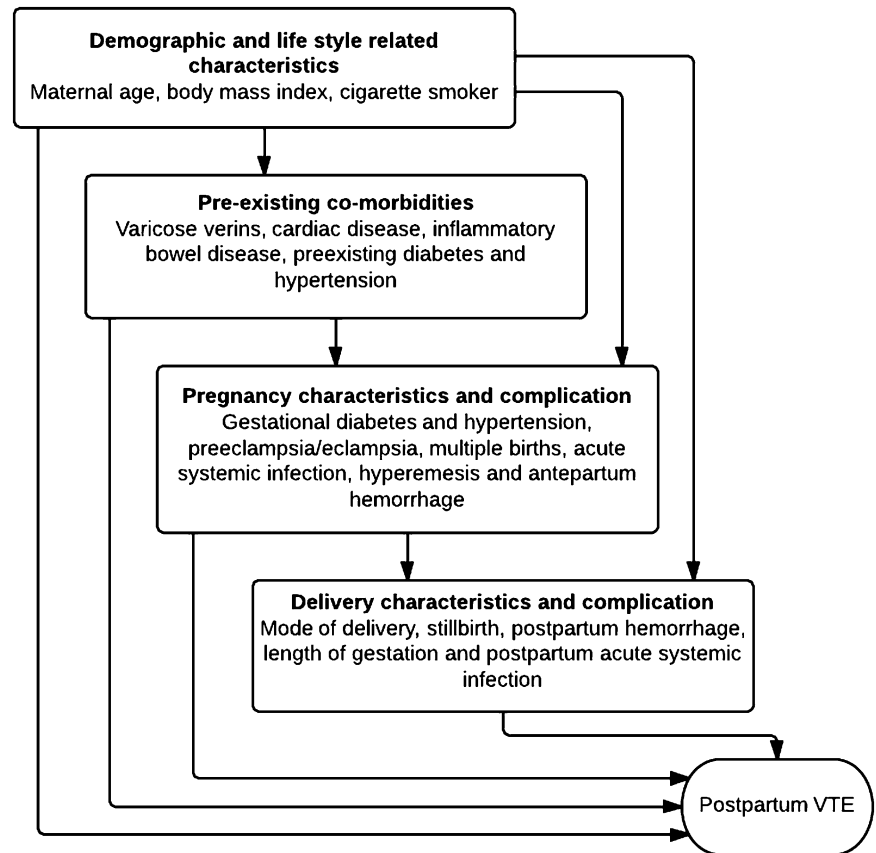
**Demographic and life style related characteristics**
Maternal age, body mass index, cigarette smoker

**Pre-existing co-morbidities**
Varicose verins, cardiac disease, inflammatory bowel disease, preexisting diabetes and hypertension

**Pregnancy characteristics and complication**
Gestational diabetes and hypertension, preeclampsia/eclampsia, multiple births, acute systemic infection, hyperemesis and antepartum hemorrhage

**Delivery characteristics and complication**
Mode of delivery, stillbirth, postpartum hemorrhage, length of gestation and postpartum acute systemic infection

Postpartum VTE